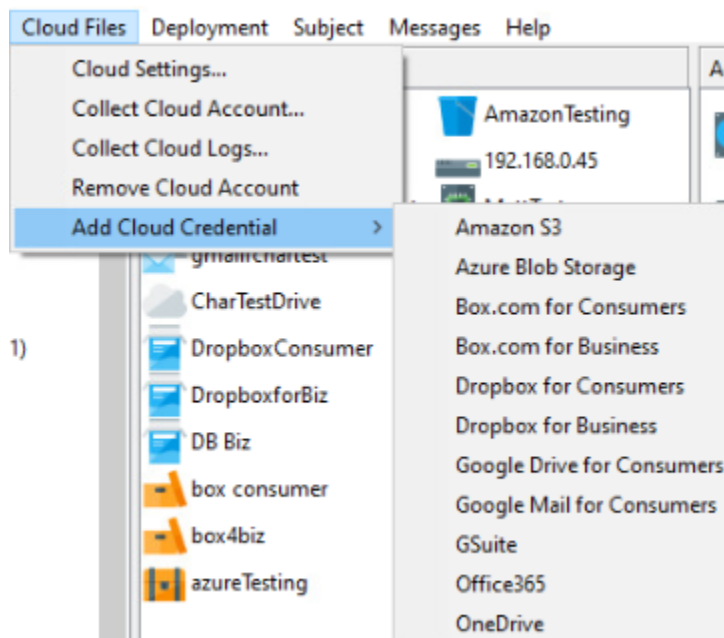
Cloud Files Deployment Subject Messages Help

Cloud Settings...
Collect Cloud Account...
Collect Cloud Logs...
Remove Cloud Account
Add Cloud Credential >

AmazonTesting
192.168.0.45
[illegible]
gmailchartest
CharTestDrive
DropboxConsumer
DropboxforBiz
DB Biz
box consumer
box4biz
azureTesting

1)

Amazon S3
Azure Blob Storage
Box.com for Consumers
Box.com for Business
Dropbox for Consumers
Dropbox for Business
Google Drive for Consumers
Google Mail for Consumers
GSuite
Office365
OneDrive

A